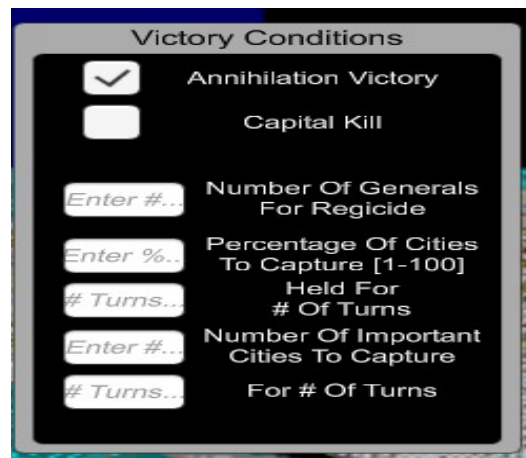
Victory Conditions

Annihilation Victory

Capital Kill

Enter #... Number Of Generals For Regicide

Enter %... Percentage Of Cities To Capture [1-100]

# Turns... Held For # Of Turns

Enter #... Number Of Important Cities To Capture

# Turns... For # Of Turns